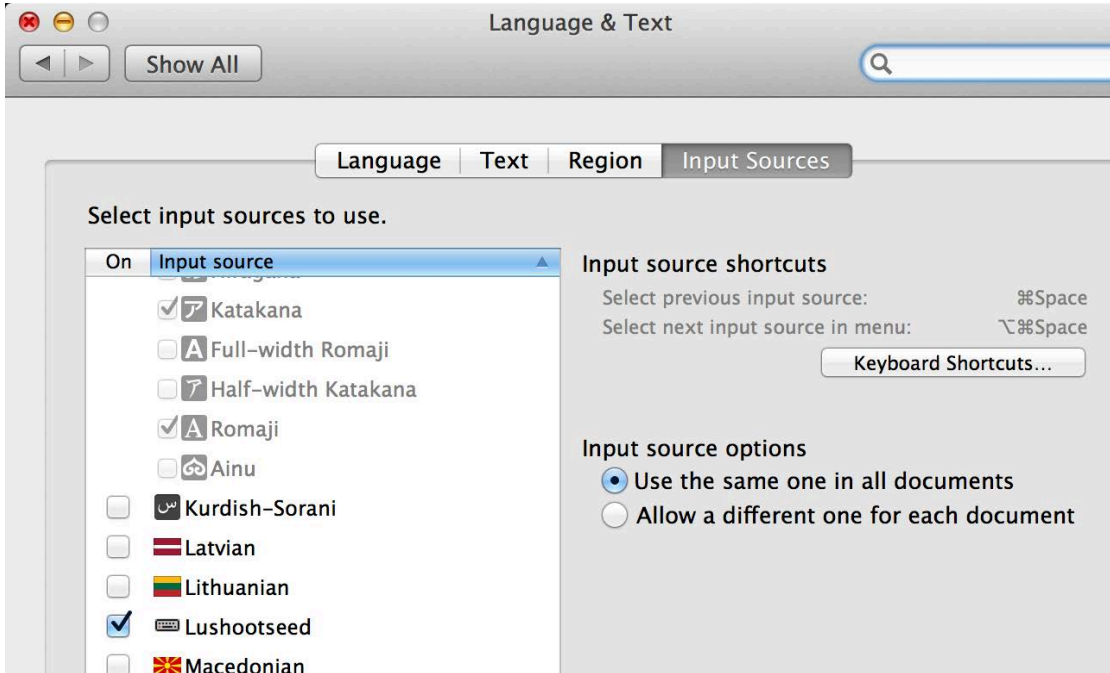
Language & Text

Show All

Language | Text | Region | Input Sources

Select input sources to use.

| On | Input source |
|---|---|
| | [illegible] |
| | ア Katakana |
| | A Full-width Romaji |
| | ｱ Half-width Katakana |
| | A Romaji |
| | Ainu |
| | س Kurdish-Sorani |
| | Latvian |
| | Lithuanian |
| ✓ | Lushootseed |
| | Macedonian |

Input source shortcuts

Select previous input source: ⌘Space

Select next input source in menu: ⌥⌘Space

Keyboard Shortcuts...

Input source options

Use the same one in all documents

Allow a different one for each document